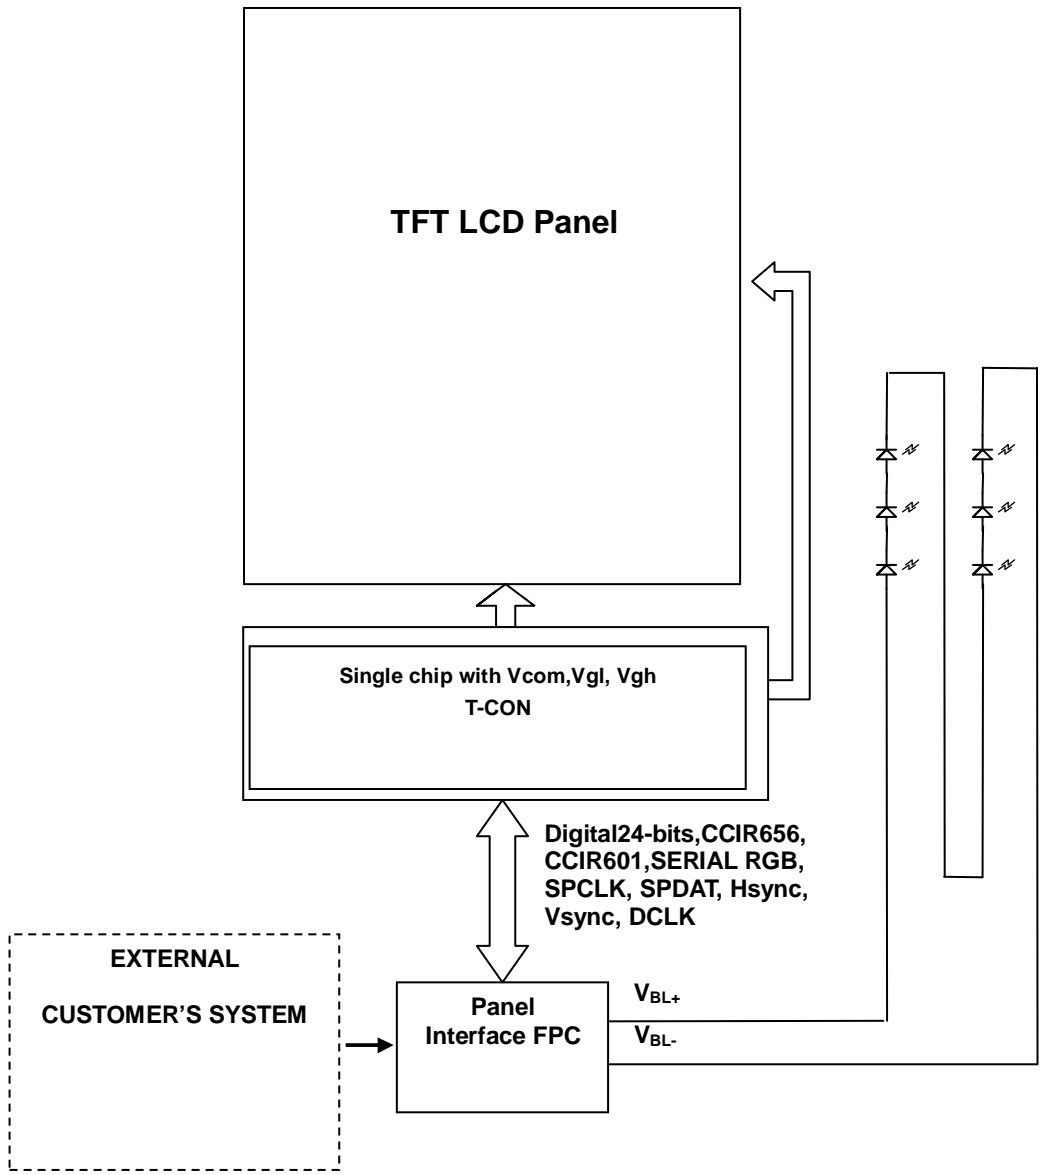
TFT LCD Panel

Single chip with Vcom,Vgl, Vgh
T-CON

Digital24-bits,CCIR656, CCIR601,SERIAL RGB, SPCLK, SPDAT, Hsync, Vsync, DCLK

EXTERNAL

CUSTOMER'S SYSTEM

Panel
Interface FPC

$V_{BL+}$

$V_{BL-}$